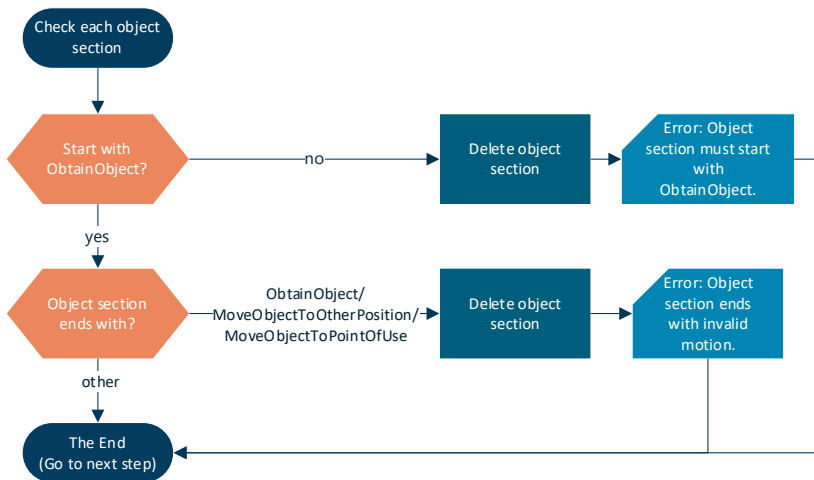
Check each object section

Start with ObtainObject?

no

Delete object section

Error: Object section must start with ObtainObject.

yes

Object section ends with?

ObtainObject/ MoveObjectToOtherPosition/ MoveObjectToPointOfUse

Delete object section

Error: Object section ends with invalid motion.

other

The End (Go to next step)